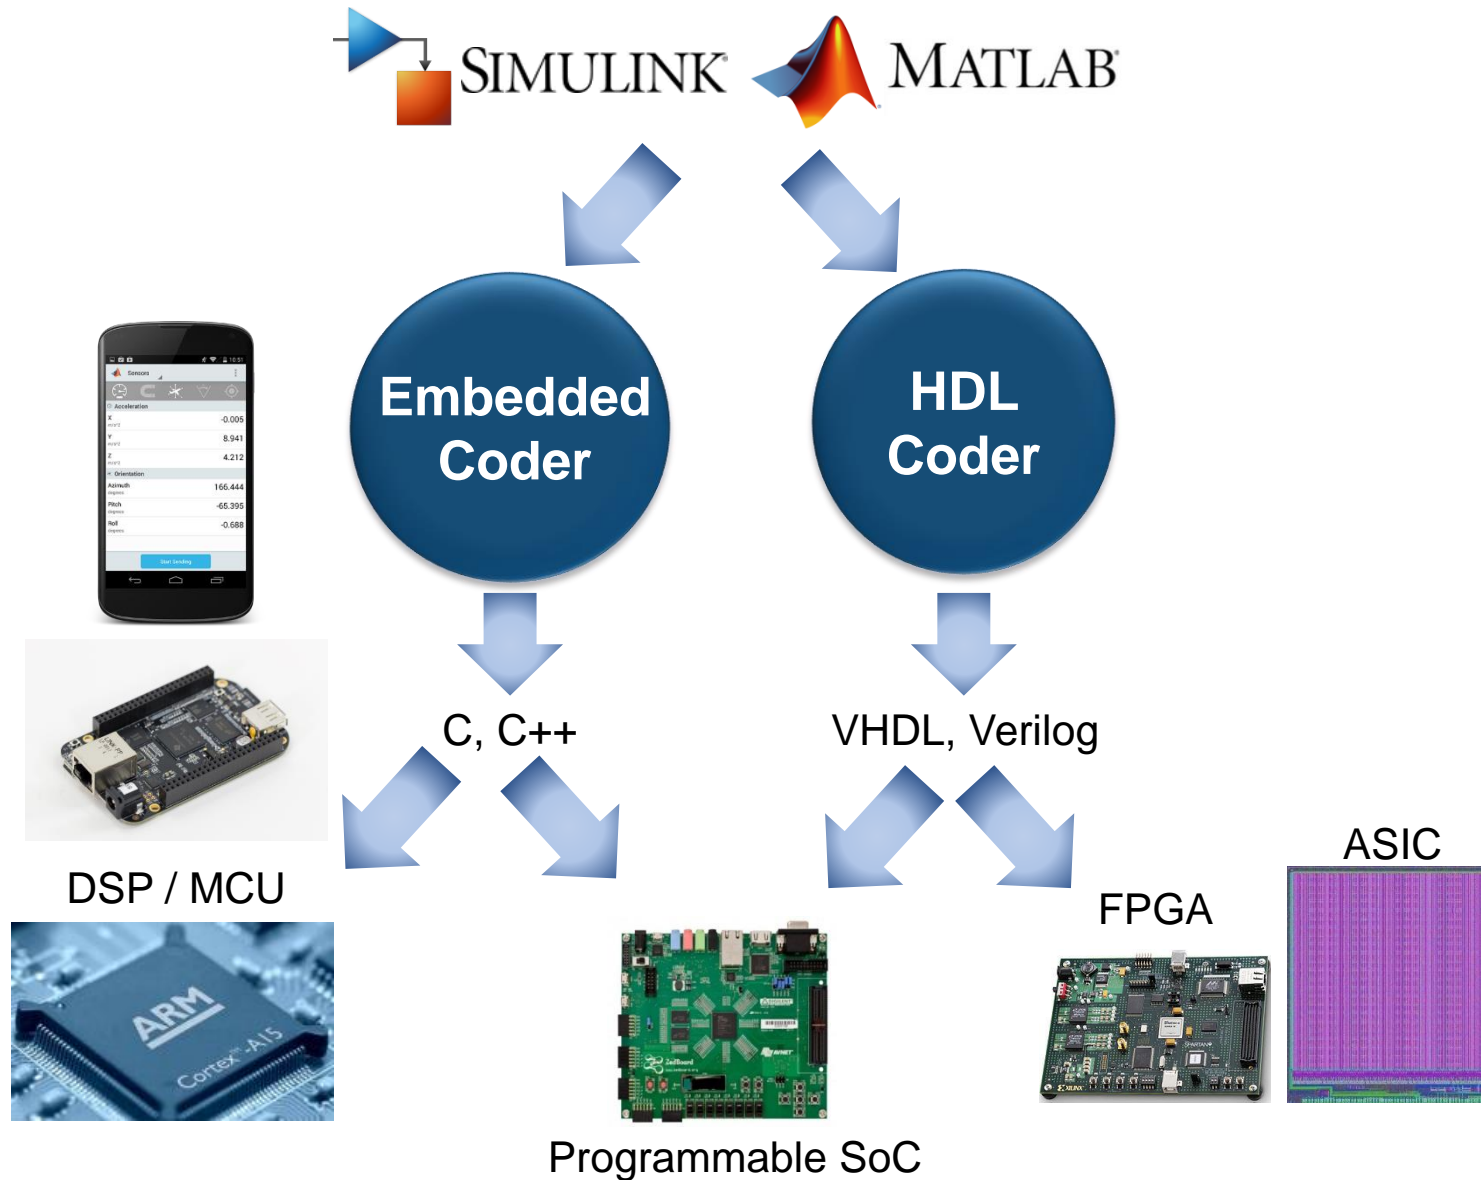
SIMULINK MATLAB

Embedded Coder

HDL Coder

C, C++

VHDL, Verilog

Sensors

Acceleration

X -0.005

Y 8.941

Z 4.212

Orientation

Azimuth 166.444

Pitch -65.395

Roll -0.688

Start Sending

DSP / MCU

ARM Cortex-A15

Programmable SoC

FPGA

ASIC